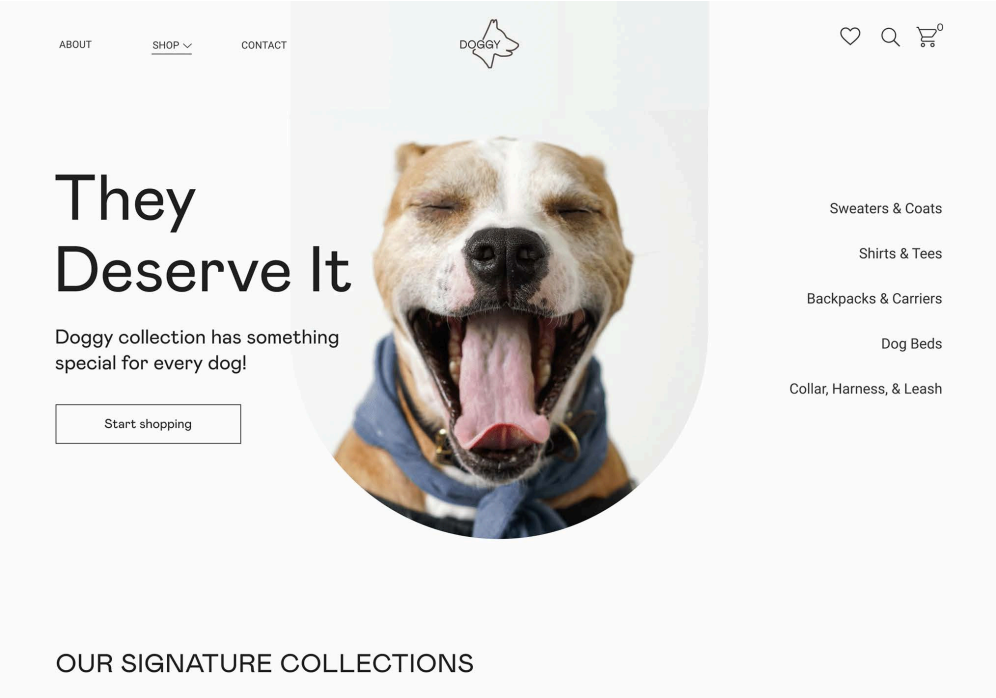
ABOUT SHOP CONTACT

DOGGY

0

They Deserve It

Doggy collection has something special for every dog!

Start shopping

Sweaters & Coats

Shirts & Tees

Backpacks & Carriers

Dog Beds

Collar, Harness, & Leash

OUR SIGNATURE COLLECTIONS